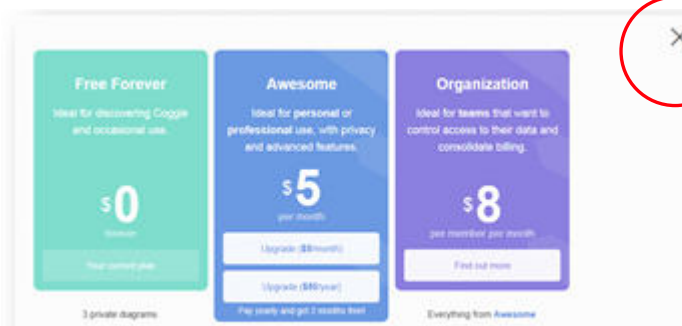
Free Forever

Ideal for discovering Coggle and occasional use.

$0

forever

Your current plan

3 private diagrams

Awesome

Ideal for personal or professional use, with privacy and advanced features.

$5

per month

Upgrade ($5/month)

Upgrade ($50/year)

Pay yearly and get 2 months free!

Organization

Ideal for teams that want to control access to their data and consolidate billing.

$8

per member per month

Find out more

Everything from Awesome